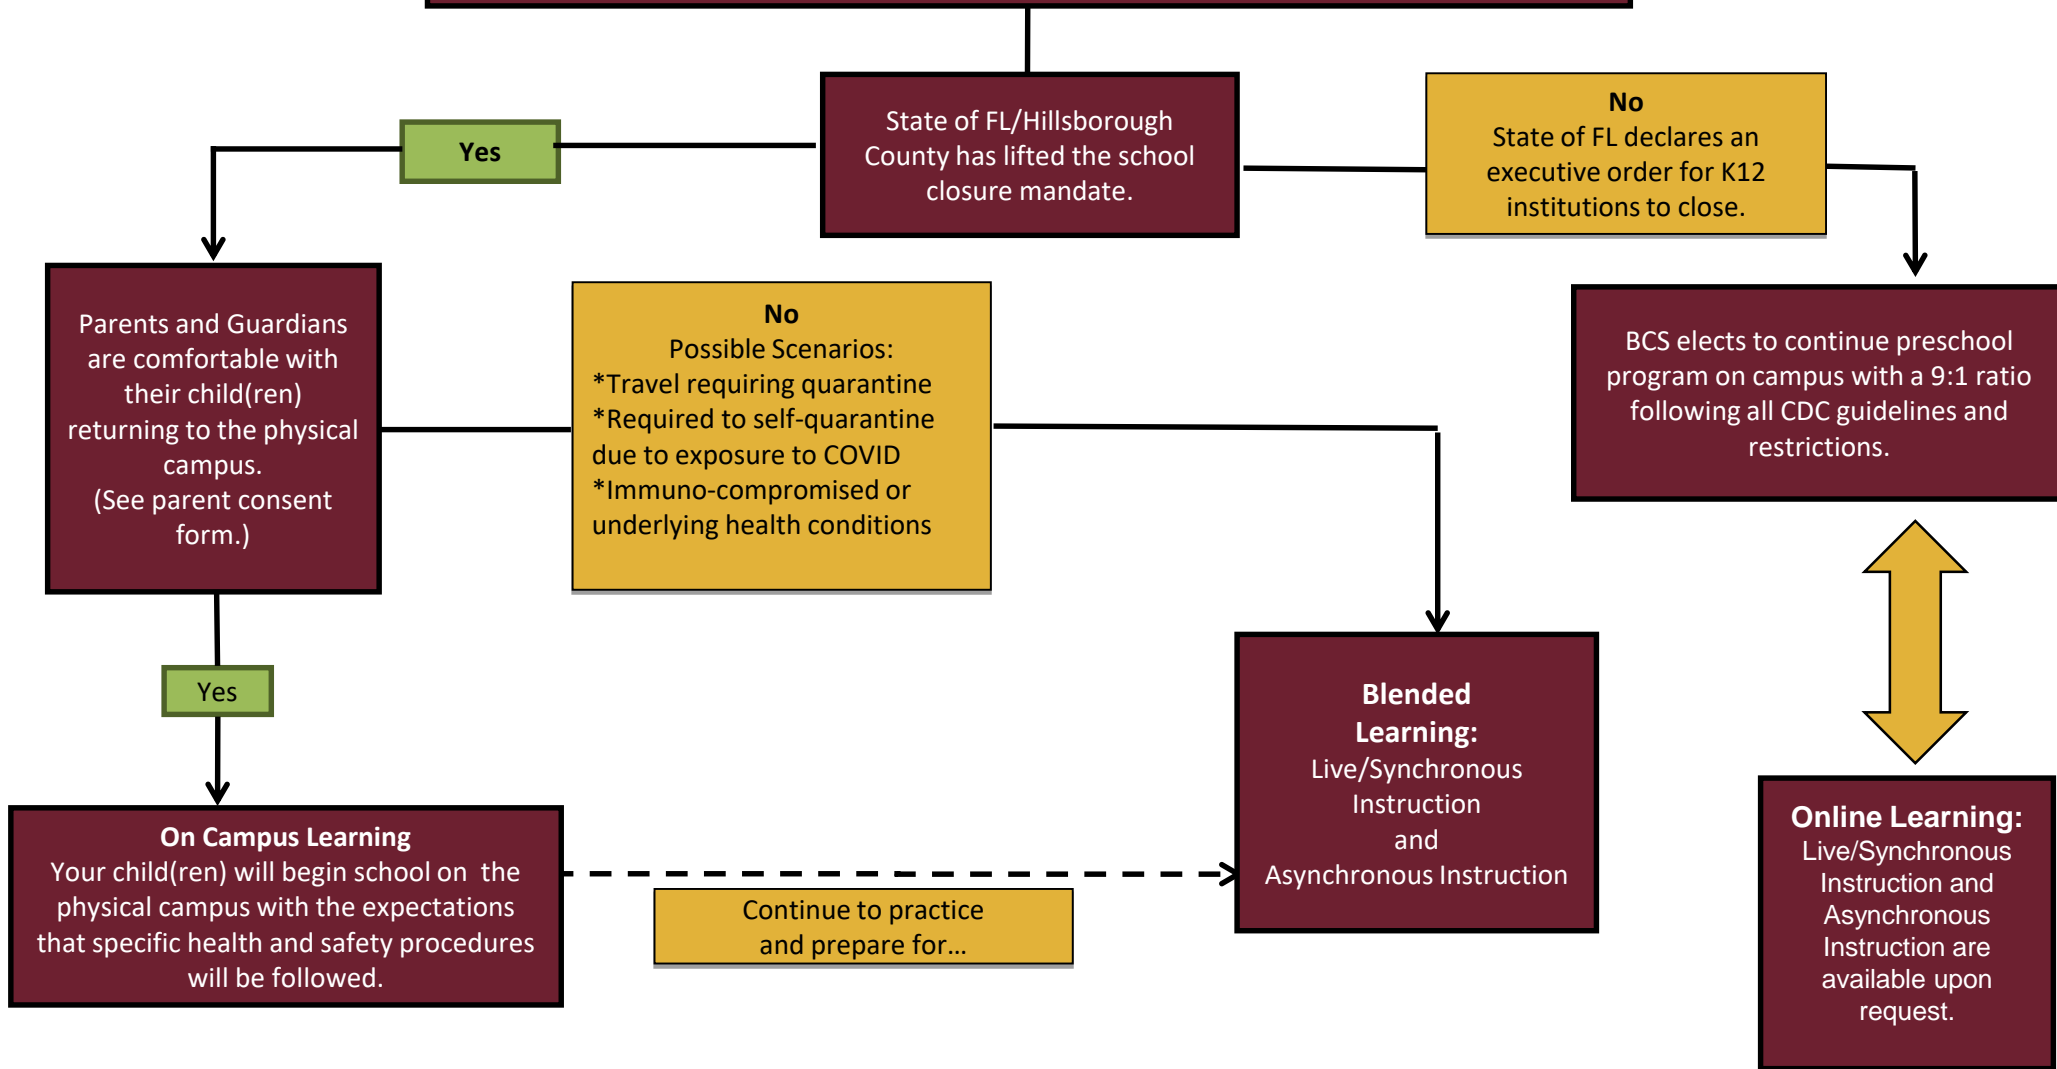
State of FL/Hillsborough County has lifted the school closure mandate.

Yes

No
State of FL declares an executive order for K12 institutions to close.

Parents and Guardians are comfortable with their child(ren) returning to the physical campus.
(See parent consent form.)

No
Possible Scenarios:
*Travel requiring quarantine
*Required to self-quarantine due to exposure to COVID
*Immuno-compromised or underlying health conditions

BCS elects to continue preschool program on campus with a 9:1 ratio following all CDC guidelines and restrictions.

Yes

On Campus Learning
Your child(ren) will begin school on the physical campus with the expectations that specific health and safety procedures will be followed.

Continue to practice and prepare for...

Blended Learning:
Live/Synchronous Instruction
and
Asynchronous Instruction

Online Learning:
Live/Synchronous Instruction and Asynchronous Instruction are available upon request.